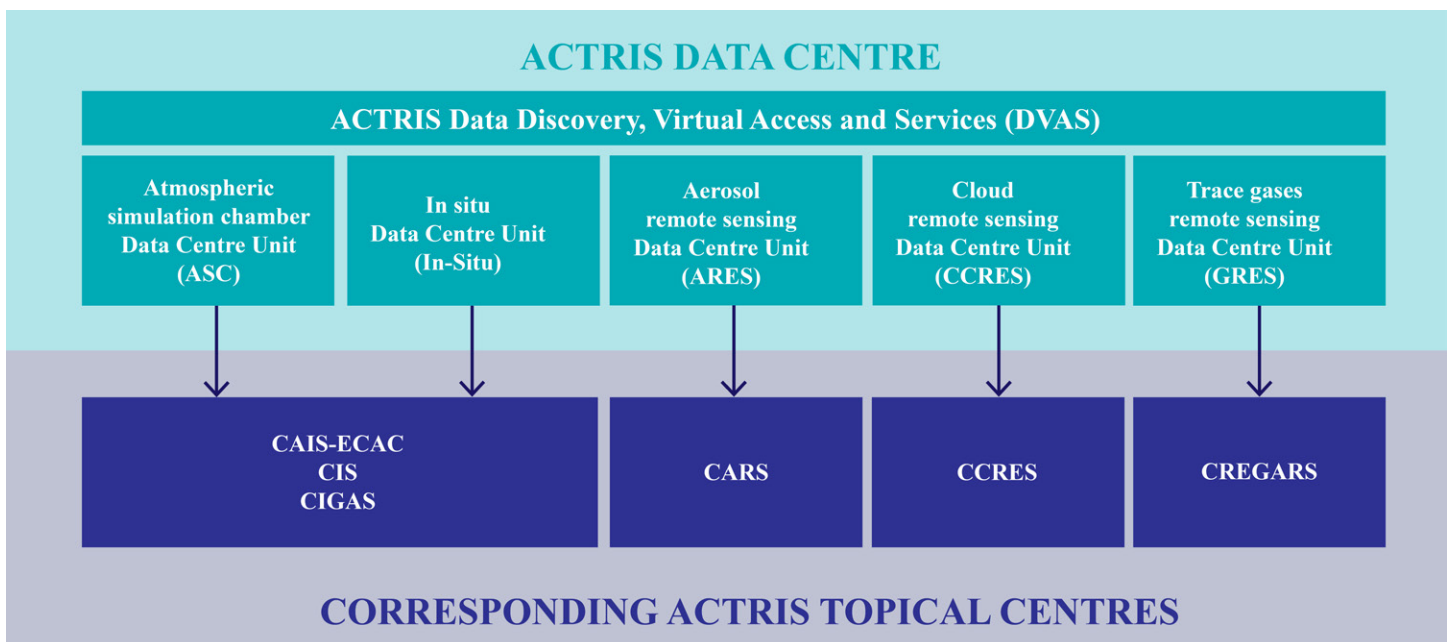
ACTRIS DATA CENTRE

ACTRIS Data Discovery, Virtual Access and Services (DVAS)

Atmospheric simulation chamber Data Centre Unit (ASC)

In situ Data Centre Unit (In-Situ)

Aerosol remote sensing Data Centre Unit (ARES)

Cloud remote sensing Data Centre Unit (CCRES)

Trace gases remote sensing Data Centre Unit (GRES)

CAIS-ECAC
CIS
CIGAS

CARS

CCRES

CREGARS

CORRESPONDING ACTRIS TOPICAL CENTRES